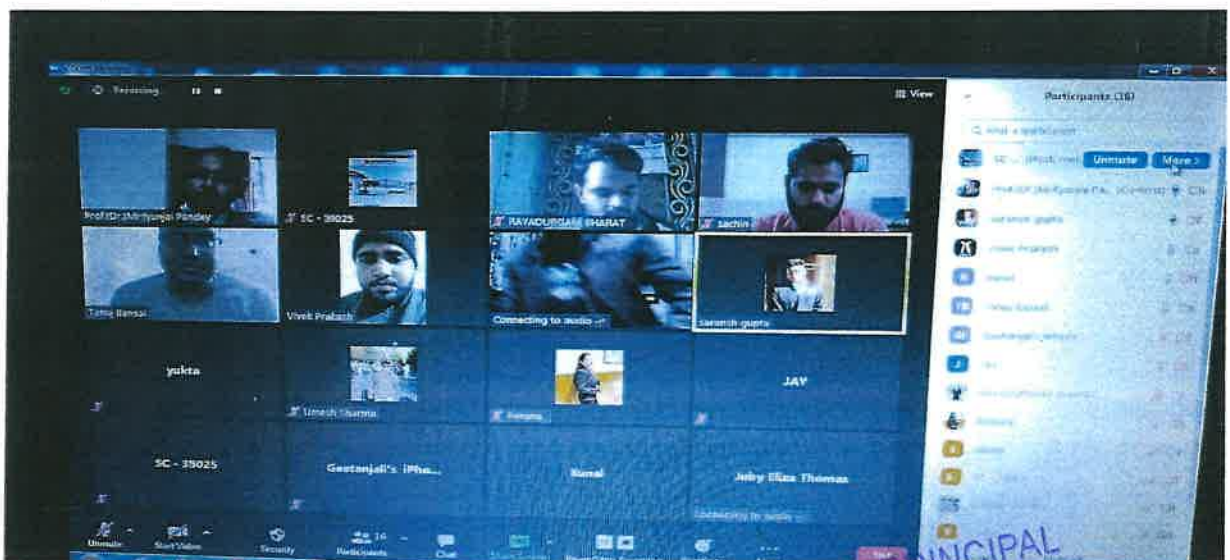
Recording

View

Participants (16)

Unmute More >

Prof.Dr.Mrityunjai Pandey

SC - 35025

RAYADURGAM BHARAT

sachin

Tanuj Bansal

Vivek Prakash

Connecting to audio

saransh gupta

yukta

Umesh Sharma

Poonam

JAY

SC - 35025

Geetanjali's iPho...

Kunal

Juby Eliza Thomas

Connecting to audio

saransh gupta

Unmute

Start Video

Security

Participants 16

Chat

PRINCIPAL